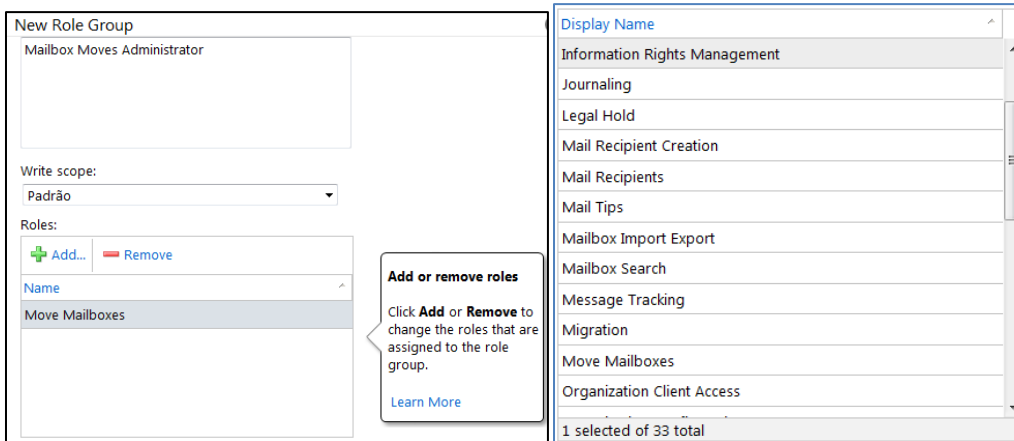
New Role Group

Mailbox Moves Administrator

Write scope:

Padrão

Roles:

Add... Remove

Name

Move Mailboxes

Add or remove roles

Click **Add** or **Remove** to change the roles that are assigned to the role group.

Learn More

Display Name

Information Rights Management

Journaling

Legal Hold

Mail Recipient Creation

Mail Recipients

Mail Tips

Mailbox Import Export

Mailbox Search

Message Tracking

Migration

Move Mailboxes

Organization Client Access

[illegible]

1 selected of 33 total